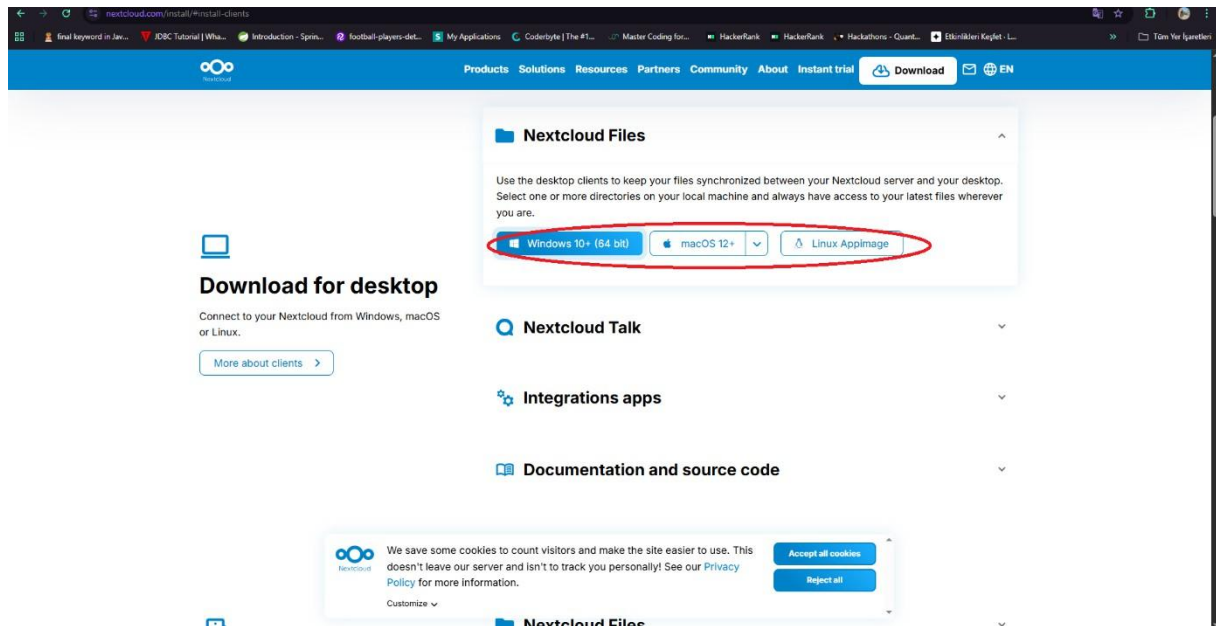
nextcloud.com/install/#install-clients

final keyword in Jav... JDBC Tutorial | Wha... Introduction - Sprin... football-players-det... My Applications Coderbyte | The #1... Master Coding for... HackerRank HackerRank Hackathons - Quant... Etkinlikleri Keşfet - L... » Tüm Yer İşaretleri

Nextcloud

Products Solutions Resources Partners Community About Instant trial Download EN

Nextcloud Files

Use the desktop clients to keep your files synchronized between your Nextcloud server and your desktop. Select one or more directories on your local machine and always have access to your latest files wherever you are.

Windows 10+ (64 bit) macOS 12+ Linux AppImage

Download for desktop

Connect to your Nextcloud from Windows, macOS or Linux.

More about clients >

Nextcloud Talk

Integrations apps

Documentation and source code

Nextcloud

We save some cookies to count visitors and make the site easier to use. This doesn't leave our server and isn't to track you personally! See our Privacy Policy for more information.

Customize

Accept all cookies

Reject all

Nextcloud Files